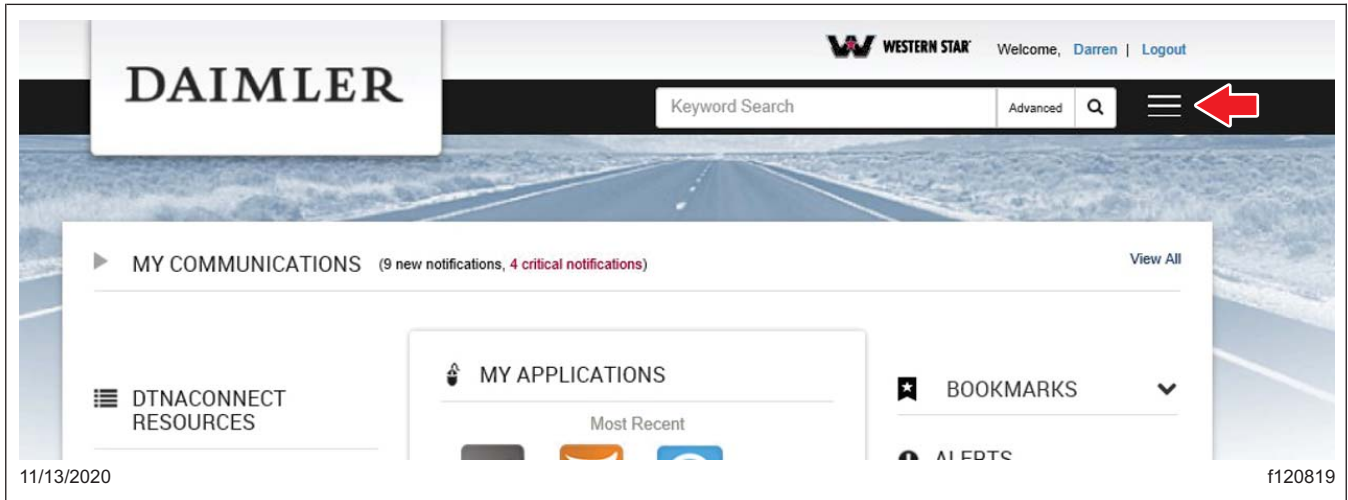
DAIMLER

WESTERN STAR Welcome, Darren | Logout

Keyword Search Advanced

MY COMMUNICATIONS (9 new notifications, 4 critical notifications)

View All

DTNACONNECT RESOURCES

MY APPLICATIONS

Most Recent

BOOKMARKS

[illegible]

11/13/2020

f120819